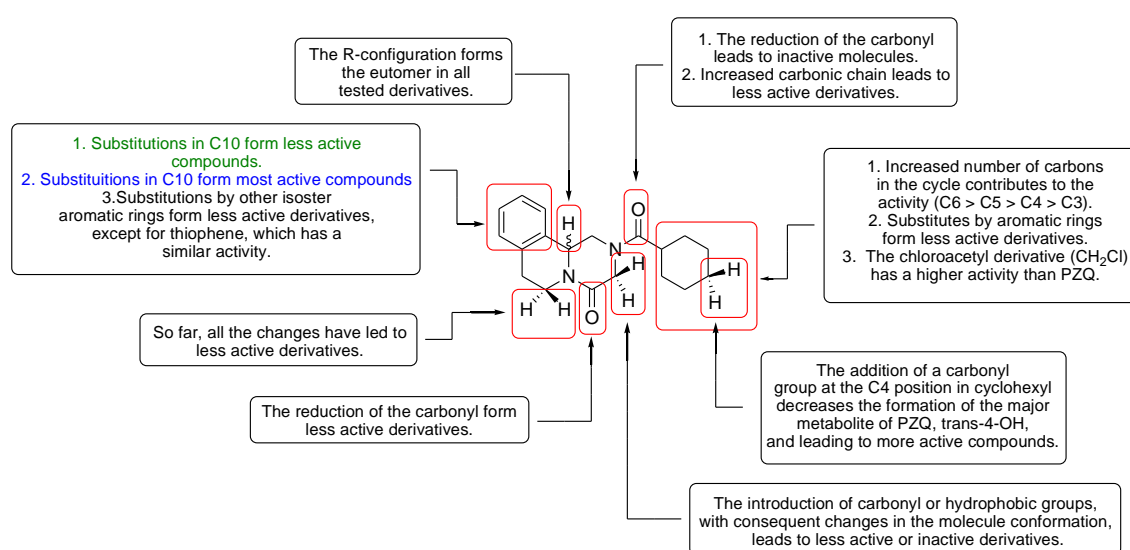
The R-configuration forms the eutomer in all tested derivatives.

1. The reduction of the carbonyl leads to inactive molecules.
2. Increased carbonic chain leads to less active derivatives.

1. Substitutions in C10 form less active compounds.
2. Substituitions in C10 form most active compounds
3.Substitutions by other isoster aromatic rings form less active derivatives, except for thiophene, which has a similar activity.

1. Increased number of carbons in the cycle contributes to the activity (C6 > C5 > C4 > C3).
2. Substitutes by aromatic rings form less active derivatives.
3. The chloroacetyl derivative ($CH_2Cl$) has a higher activity than PZQ.

H
N
O
N
H
H
H
H
H
H
O

So far, all the changes have led to less active derivatives.

The reduction of the carbonyl form less active derivatives.

The addition of a carbonyl group at the C4 position in cyclohexyl decreases the formation of the major metabolite of PZQ, trans-4-OH, and leading to more active compounds.

The introduction of carbonyl or hydrophobic groups, with consequent changes in the molecule conformation, leads to less active or inactive derivatives.